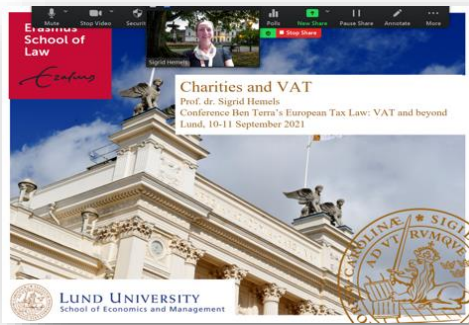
Mute Stop Video Securi

Sigrid Hemels

Stop Share

Polls New Share Pause Share Annotate More

Erasmus School of Law

Erasmus

Charities and VAT

Prof. dr. Sigrid Hemels

Conference Ben Terra's European Tax Law: VAT and beyond

Lund, 10-11 September 2021

LUND UNIVERSITY
School of Economics and Management

CAROLINA ... ARVM RVMQUE